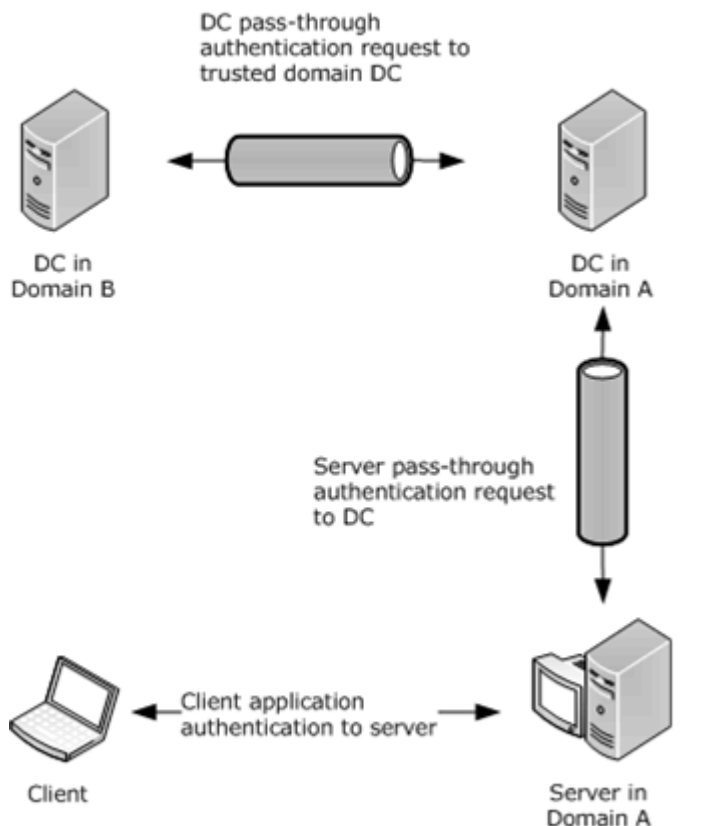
DC pass-through authentication request to trusted domain DC

DC in Domain B

DC in Domain A

Server pass-through authentication request to DC

Client application authentication to server

Client

Server in Domain A